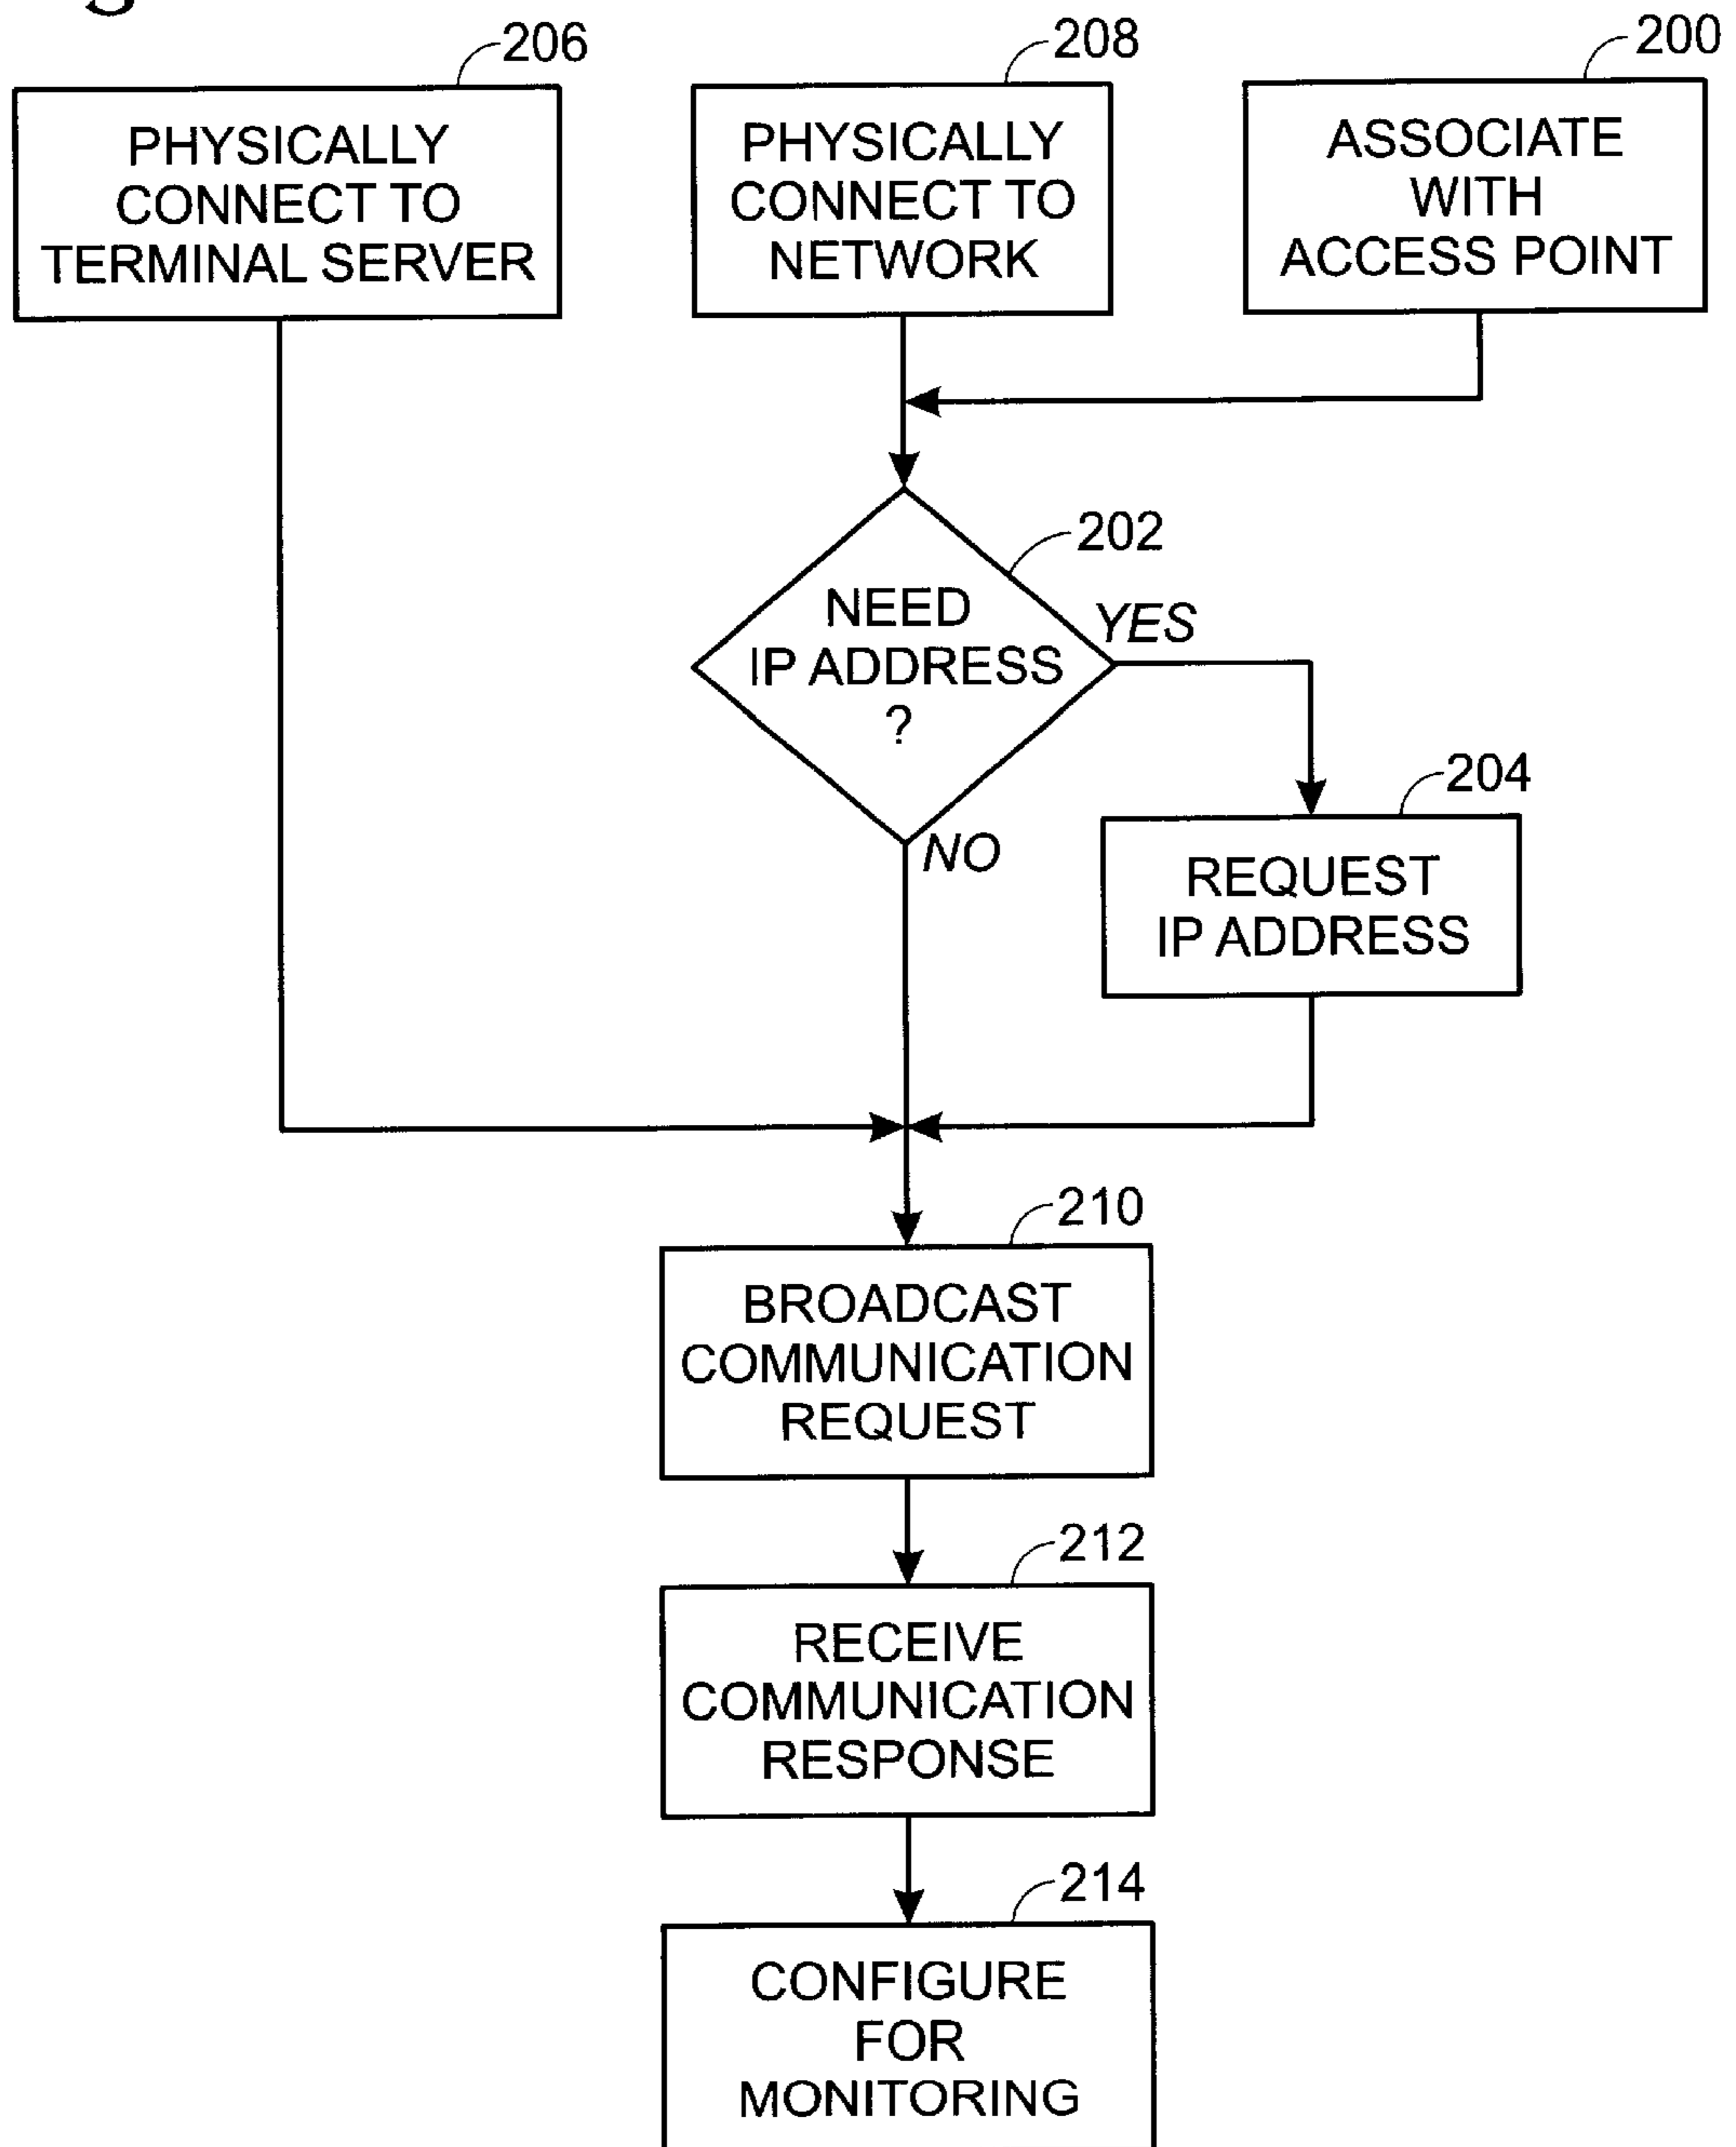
206
PHYSICALLY CONNECT TO TERMINAL SERVER

208
PHYSICALLY CONNECT TO NETWORK

200
ASSOCIATE WITH ACCESS POINT

202
NEED IP ADDRESS ?

YES

NO

204
REQUEST IP ADDRESS

210
BROADCAST COMMUNICATION REQUEST

212
RECEIVE COMMUNICATION RESPONSE

214
CONFIGURE FOR MONITORING